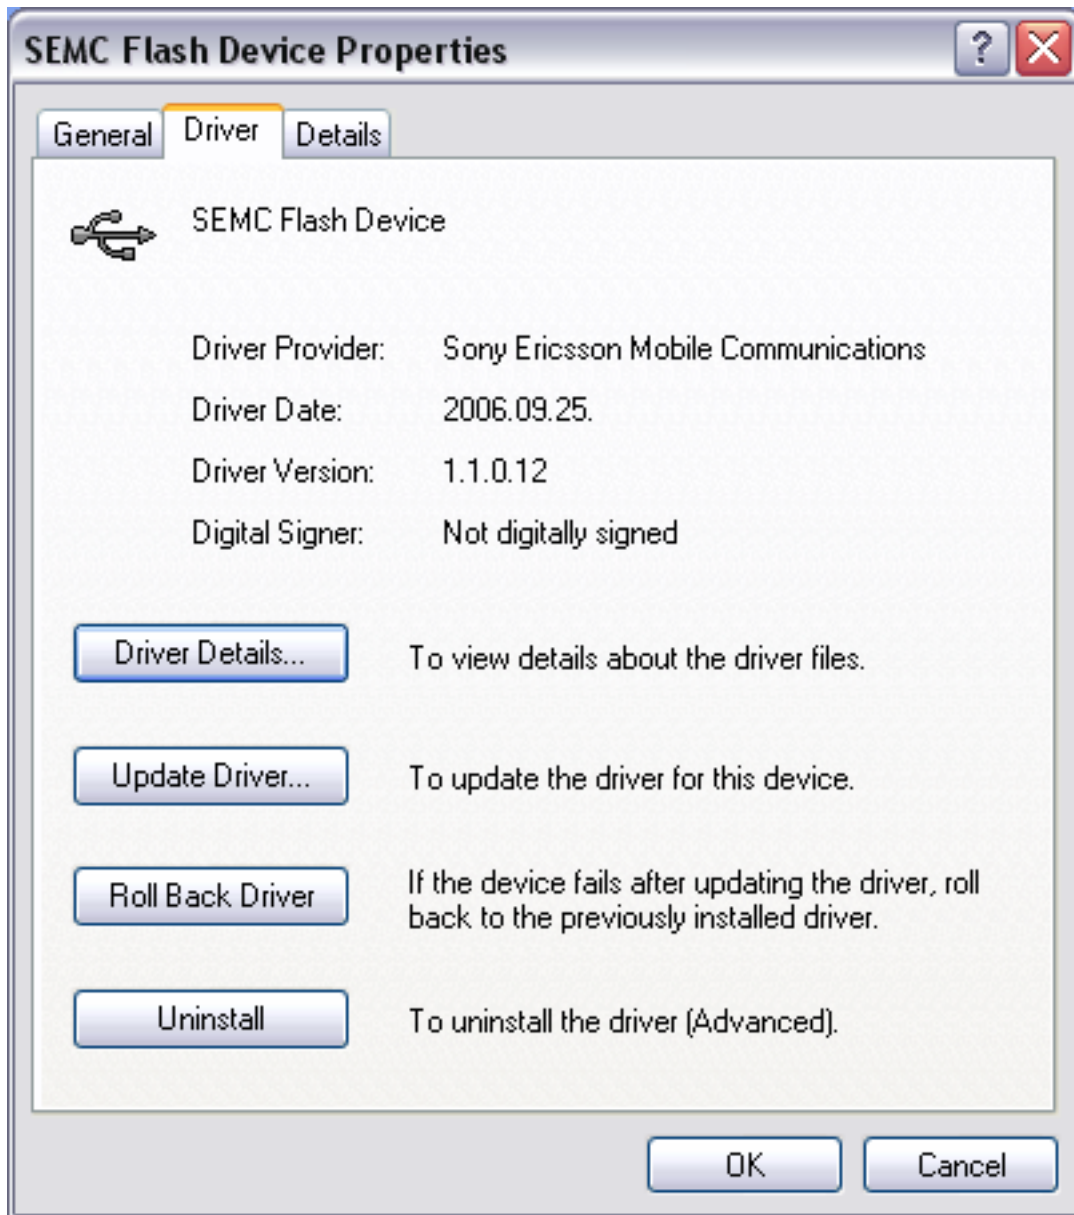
SEMC Flash Device Properties

?

General | Driver | Details

SEMC Flash Device

Driver Provider: Sony Ericsson Mobile Communications

Driver Date: 2006.09.25.

Driver Version: 1.1.0.12

Digital Signer: Not digitally signed

Driver Details... To view details about the driver files.

Update Driver... To update the driver for this device.

Roll Back Driver If the device fails after updating the driver, roll back to the previously installed driver.

Uninstall To uninstall the driver (Advanced).

OK Cancel